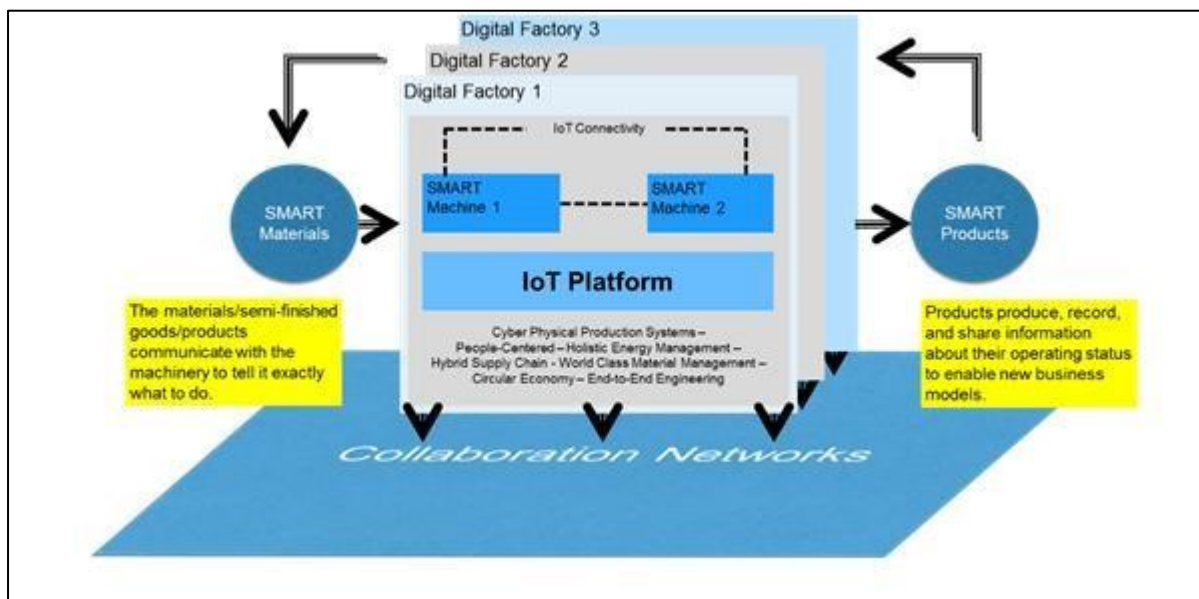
Digital Factory 3

Digital Factory 2

Digital Factory 1

IoT Connectivity

SMART Machine 1

SMART Machine 2

SMART Materials

SMART Products

IoT Platform

Cyber Physical Production Systems – People-Centered – Holistic Energy Management – Hybrid Supply Chain - World Class Material Management – Circular Economy – End-to-End Engineering

The materials/semi-finished goods/products communicate with the machinery to tell it exactly what to do.

Products produce, record, and share information about their operating status to enable new business models.

Collaboration Networks